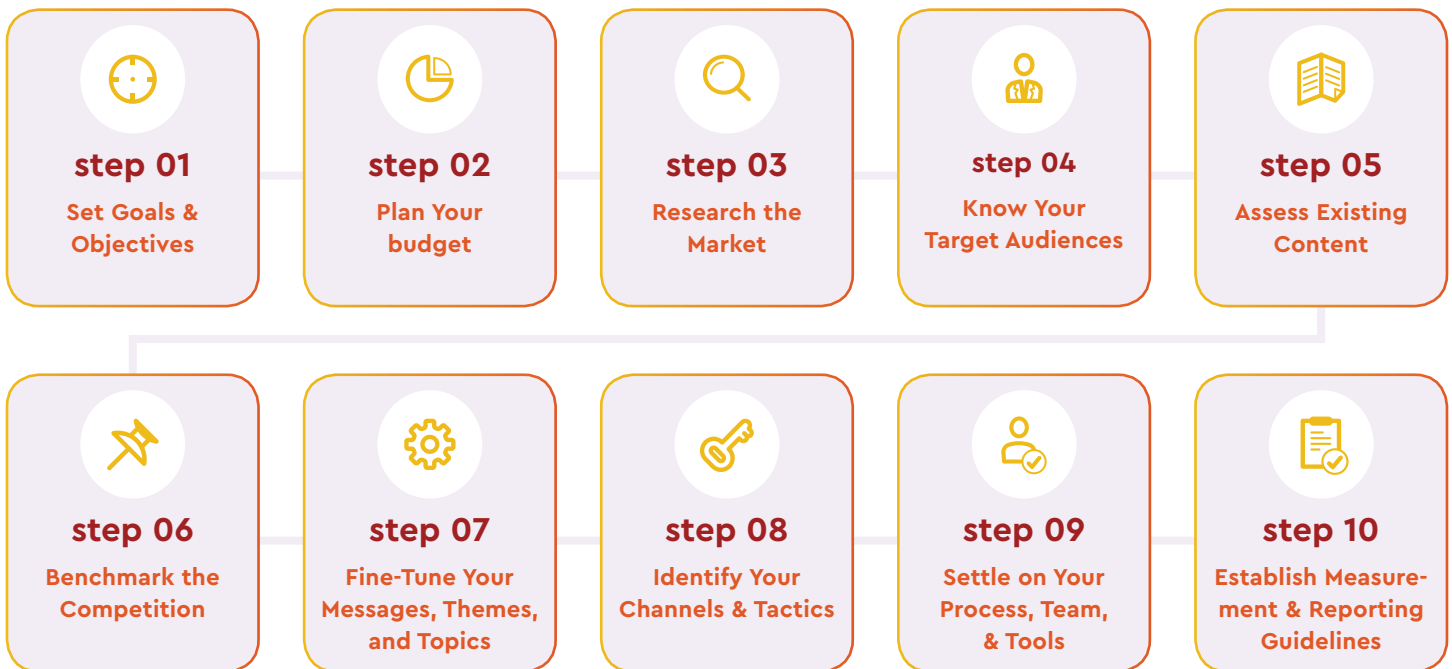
step 01
Set Goals & Objectives

step 02
Plan Your budget

step 03
Research the Market

step 04
Know Your Target Audiences

step 05
Assess Existing Content

step 06
Benchmark the Competition

step 07
Fine-Tune Your Messages, Themes, and Topics

step 08
Identify Your Channels & Tactics

step 09
Settle on Your Process, Team, & Tools

step 10
Establish Measurement & Reporting Guidelines